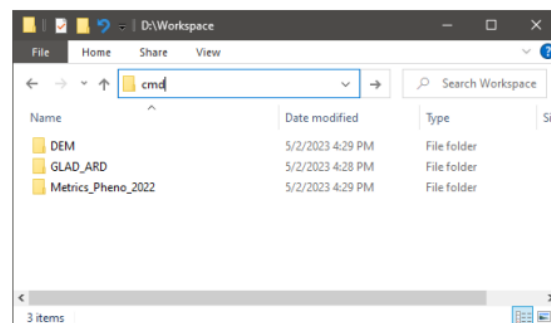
D:\Workspace

File Home Share View

cmd

Search Workspace

| Name | Date modified | Type | Si |
|---|---|---|---|
| DEM | 5/2/2023 4:29 PM | File folder | |
| GLAD_ARD | 5/2/2023 4:28 PM | File folder | |
| Metrics_Pheno_2022 | 5/2/2023 4:29 PM | File folder | |

3 items